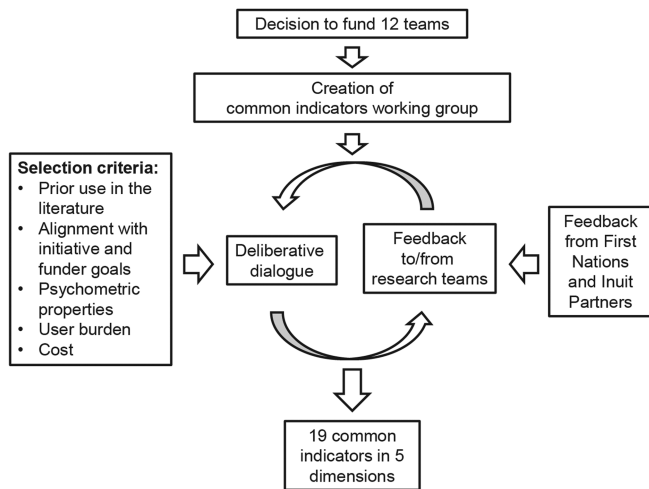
Decision to fund 12 teams

Creation of common indicators working group

Selection criteria:
• Prior use in the literature
• Alignment with initiative and funder goals
• Psychometric properties
• User burden
• Cost

Deliberative dialogue

Feedback to/from research teams

Feedback from First Nations and Inuit Partners

19 common indicators in 5 dimensions